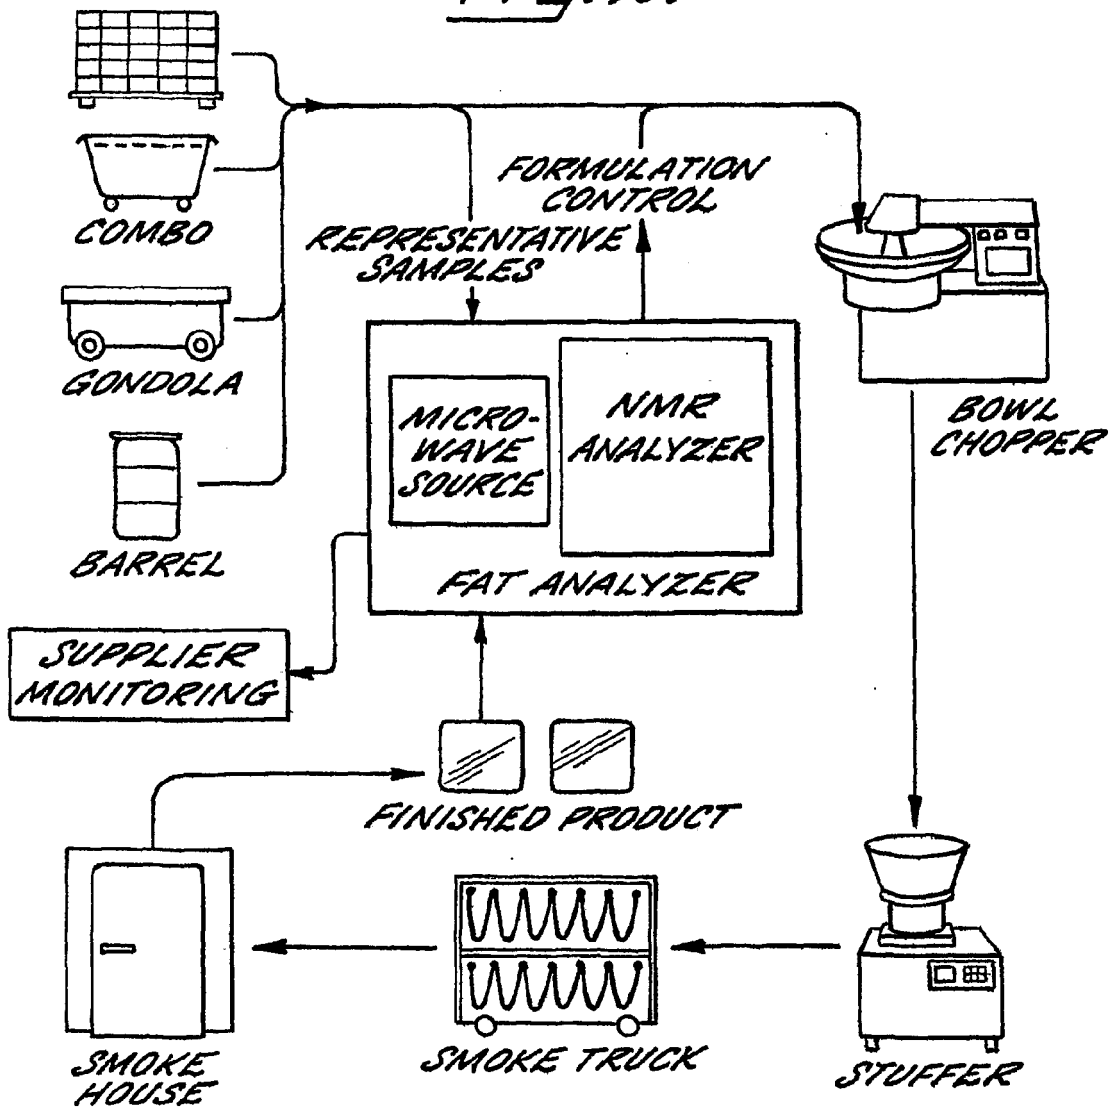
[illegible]

COMBO

GONDOLA

BARREL

REPRESENTATIVE SAMPLES

FORMULATION CONTROL

MICRO-WAVE SOURCE

NMR ANALYZER

FAT ANALYZER

BOWL CHOPPER

SUPPLIER MONITORING

FINISHED PRODUCT

SMOKE HOUSE

SMOKE TRUCK

STUFFER